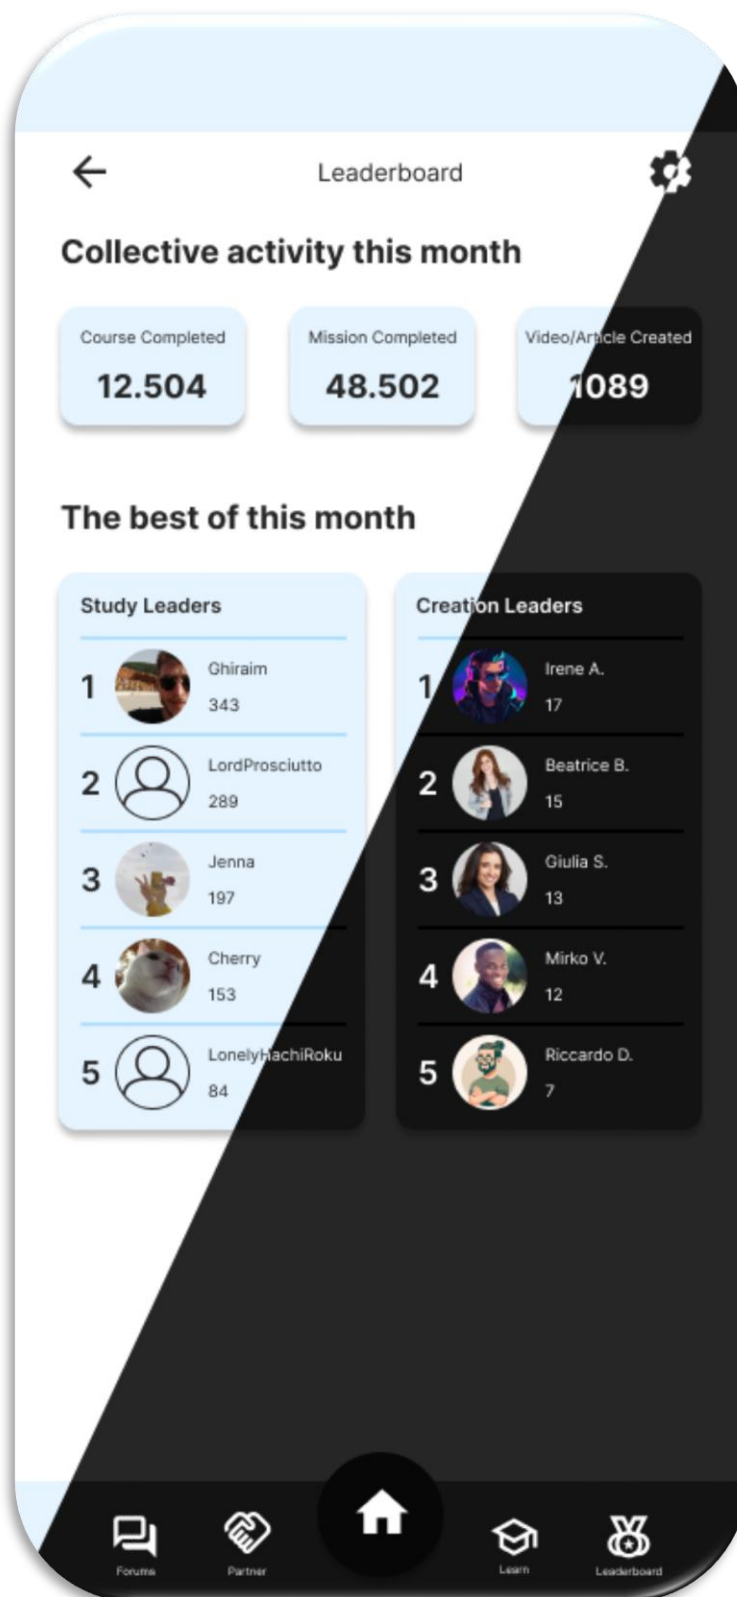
Leaderboard

Collective activity this month

Course Completed
12.504

Mission Completed
48.502

Video/Article Created
1089

The best of this month

Study Leaders

1 Ghiraim 343

2 LordProsciutto 289

3 Jenna 197

4 Cherry 153

5 LonelyHachiRoku 84

Creation Leaders

1 Irene A. 17

2 Beatrice B. 15

3 Giulia S. 13

4 Mirko V. 12

5 Riccardo D. 7

Forums
Partner
Learn
Leaderboard